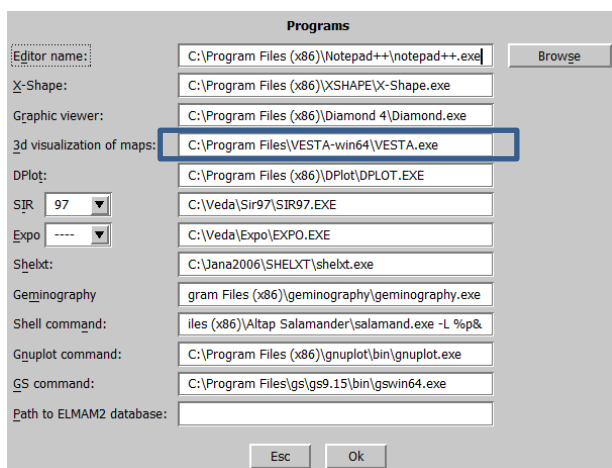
Programs

Editor name: C:\Program Files (x86)\Notepad++\notepad++.exe Browse

X-Shape: C:\Program Files (x86)\XSHAPE\X-Shape.exe

Graphic viewer: C:\Program Files (x86)\Diamond 4\Diamond.exe

3d visualization of maps: C:\Program Files\VESTA-win64\VESTA.exe

DPlot: C:\Program Files (x86)\DPlot\DPLOT.EXE

SIR 97 C:\Veda\Sir97\SIR97.EXE

Expo ---- C:\Veda\Expo\EXPO.EXE

Shelxt: C:\Jana2006\SHELXT\shelxt.exe

Geminography gram Files (x86)\geminography\geminography.exe

Shell command: iles (x86)\Altap Salamander\salamand.exe -L %p&

Gnuplot command: C:\Program Files (x86)\gnuplot\bin\gnuplot.exe

GS command: C:\Program Files\gs\gs9.15\bin\gswin64.exe

Path to ELMAM2 database:

Esc Ok